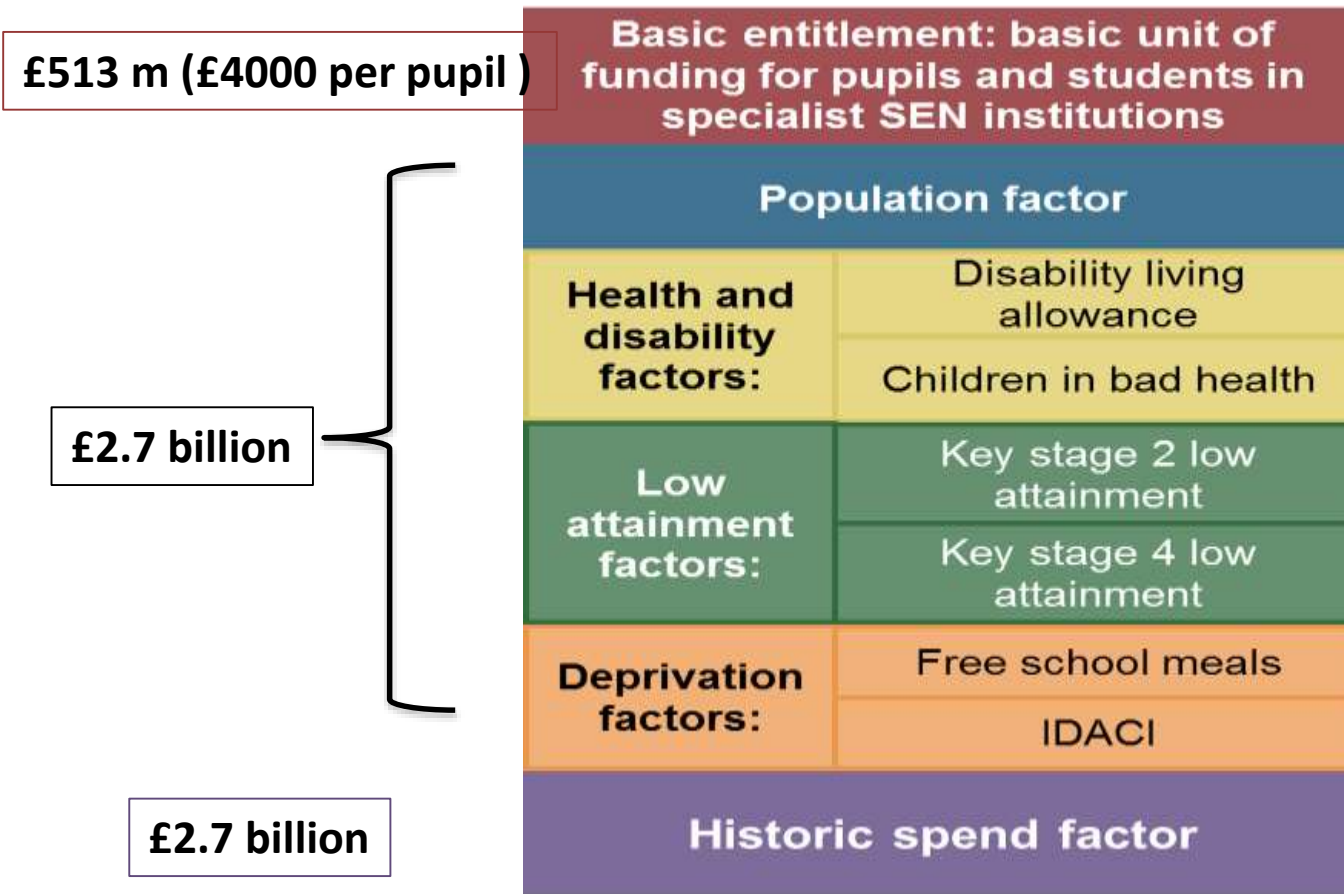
£513 m (£4000 per pupil )

Basic entitlement: basic unit of funding for pupils and students in specialist SEN institutions

£2.7 billion

Population factor

| Health and disability factors: | Disability living allowance |
|---|---|
| | Children in bad health |
| Low attainment factors: | Key stage 2 low attainment |
| | Key stage 4 low attainment |
| Deprivation factors: | Free school meals |
| | IDACI |

£2.7 billion

Historic spend factor